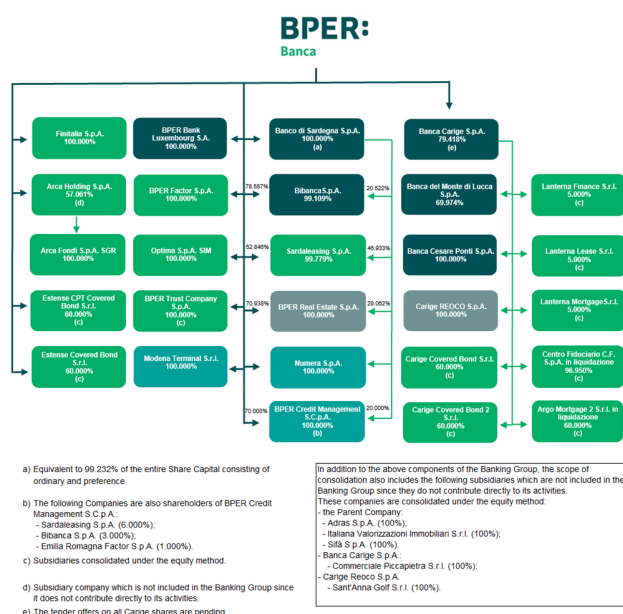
BPER:
Banca

Finitalia S.p.A.
100.000%

BPER Bank Luxembourg S.A.
100.000%

Banco di Sardegna S.p.A.
100.000%
(a)

Banca Carige S.p.A.
79.418%
(e)

Arca Holding S.p.A.
57.061%

BPER Factor S.p.A.
100.000%

78.587%

BibancaS.p.A.
99.109%

20.522%

Banca del Monte di Lucca S.p.A.
69.974%

Lanterna Finance S.r.l.
5.000%
(c)

Arca Fondi S.p.A. SGR
100.000%

Optima S.p.A. SIM
100.000%

52.848%

Sardaleasing S.p.A.
99.779%

46.933%

Banca Cesare Ponti S.p.A.
100.000%

Lanterna Lease S.r.l.
5.000%
(c)

Estense CPT Covered Bond S.r.l.
60.000%
(c)

BPER Trust Company S.p.A.
100.000%
(c)

70.938%

BPER Real Estate S.p.A.
100.000%

29.062%

Carige REOCO S.p.A.
100.000%

Lanterna MortgageS.r.l.
5.000%
(c)

Estense Covered Bond S.r.l.
60.000%
(c)

Modena Terminal S.r.l.
100.000%

Numera S.p.A.
100.000%

Carige Covered Bond S.r.l.
60.000%
(c)

Centro Fiduciario C.F. S.p.A. in liquidazione
96.950%
(c)

70.000%

BPER Credit Management S.C.p.A.
100.000%
(b)

20.000%

Carige Covered Bond 2 S.r.l.
60.000%
(c)

Argo Mortgage 2 S.r.l. in liquidazione
60.000%
(c)

a) Equivalent to 99.232% of the entire Share Capital consisting of ordinary and preference.

b) The following Companies are also shareholders of BPER Credit Management S.C.p.A.:
- Sardaleasing S.p.A. (6.000%);
- Bibanca S.p.A. (3.000%);
- Emilia Romagna Factor S.p.A. (1.000%).

c) Subsidiaries consolidated under the equity method.

d) Subsidiary company which is not included in the Banking Group since it does not contribute directly to its activities.

e) The tender offers on all Carige shares are pending

In addition to the above components of the Banking Group, the scope of consolidation also includes the following subsidiaries which are not included in the Banking Group since they do not contribute directly to its activities.
These companies are consolidated under the equity method:
- the Parent Company:
- Adras S.p.A. (100%);
- Italiana Valorizzazioni Immobiliari S.r.l. (100%);
- Sifà S.p.A. (100%).
- Banca Carige S.p.A.:
- Commerciale Piccapietra S.r.l. (100%);
- Carige Reoco S.p.A.
- Sant'Anna Golf S.r.l. (100%).